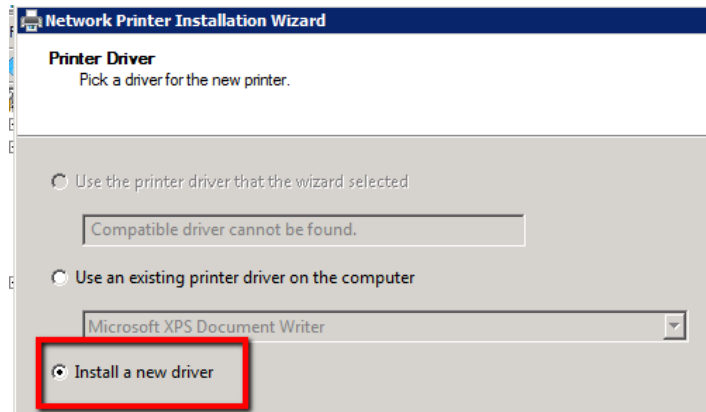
Network Printer Installation Wizard

Printer Driver
Pick a driver for the new printer.

Use the printer driver that the wizard selected

Compatible driver cannot be found.

Use an existing printer driver on the computer

Microsoft XPS Document Writer

Install a new driver